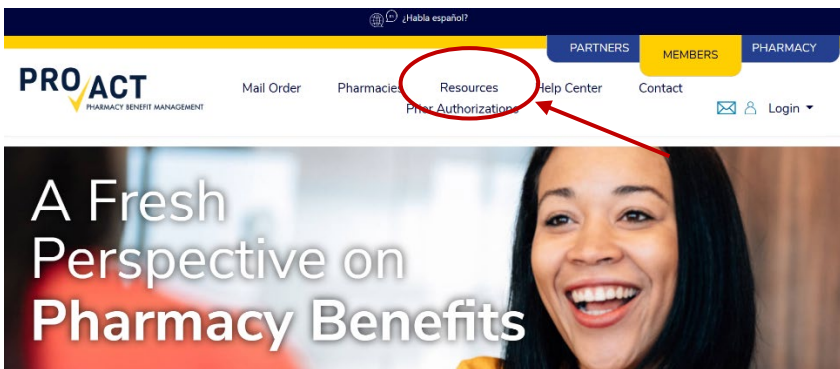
¿Habla español?

PARTNERS MEMBERS PHARMACY

PRO ACT
PHARMACY BENEFIT MANAGEMENT

Mail Order Pharmacies Resources Help Center Contact
Prior Authorizations

Login

A Fresh Perspective on Pharmacy Benefits